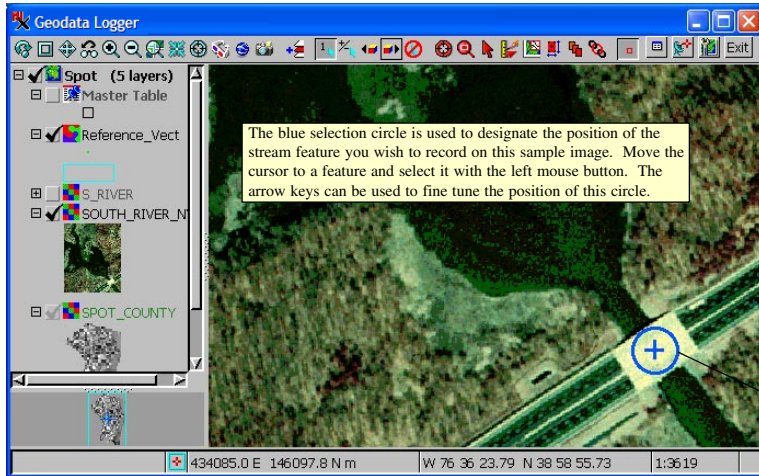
Geodata Logger

Exit

Spot (5 layers)
Master Table
Reference_Vect
S_RIVER
SOUTH_RIVER_N
SPOT_COUNTY

The blue selection circle is used to designate the position of the stream feature you wish to record on this sample image. Move the cursor to a feature and select it with the left mouse button. The arrow keys can be used to fine tune the position of this circle.

434085.0 E 146097.8 N m
W 76 36 23.79 N 38 58 55.73
1:3619